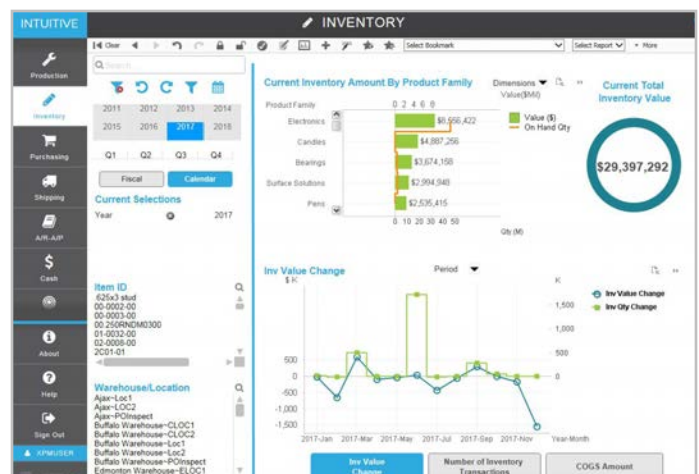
INTUITIVE

INVENTORY

Clear

Select Bookmark

Select Report

More

Production

Inventory

Purchasing

Shipping

A/R-A/P

Cash

About

Help

Sign Out

XPMUSER

Search

2011 2012 2013 2014
2015 2016 2017 2018

Q1 Q2 Q3 Q4

Fiscal

Calendar

Current Selections

Year 2017

Item ID
.625x3 stud
00-0002-00
00-0003-00
00.250RNDM0300
01-0032-00
02-0008-00
2C01-01

Warehouse/Location
Ajax~Loc1
Ajax~LOC2
Ajax~POInspect
Buffalo Warehouse~CLOC1
Buffalo Warehouse~CLOC2
Buffalo Warehouse~Loc1
Buffalo Warehouse~Loc2
Buffalo Warehouse~POInspect
Edmonton Warehouse~ELOC1

Current Inventory Amount By Product Family

Dimensions

Product Family

0 2 4 6 0

Value($Mil)

Electronics $6,656,422

Candles $4,887,256

Bearings $3,674,158

Surface Solutions $2,994,948

Pens $2,535,415

0 10 20 30 40 50

Qty (M)

Value ($)

On Hand Qty

Current Total Inventory Value

$29,397,292

Inv Value Change

Period

$ K

K

Inv Value Change

Inv Qty Change

1,500

1,000

500

0

-500

500

0

-500

-1,000

-1,500

2017-Jan 2017-Mar 2017-May 2017-Jul 2017-Sep 2017-Nov

Year-Month

Inv Value Change

Number of Inventory Transactions

COGS Amount